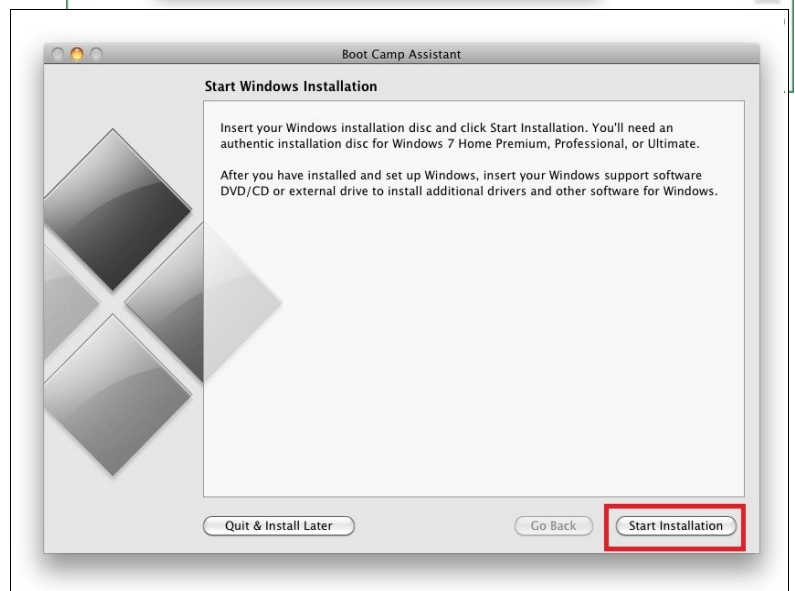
Boot Camp Assistant

Start Windows Installation

Insert your Windows installation disc and click Start Installation. You'll need an authentic installation disc for Windows 7 Home Premium, Professional, or Ultimate.

After you have installed and set up Windows, insert your Windows support software DVD/CD or external drive to install additional drivers and other software for Windows.

Quit & Install Later

Go Back

Start Installation